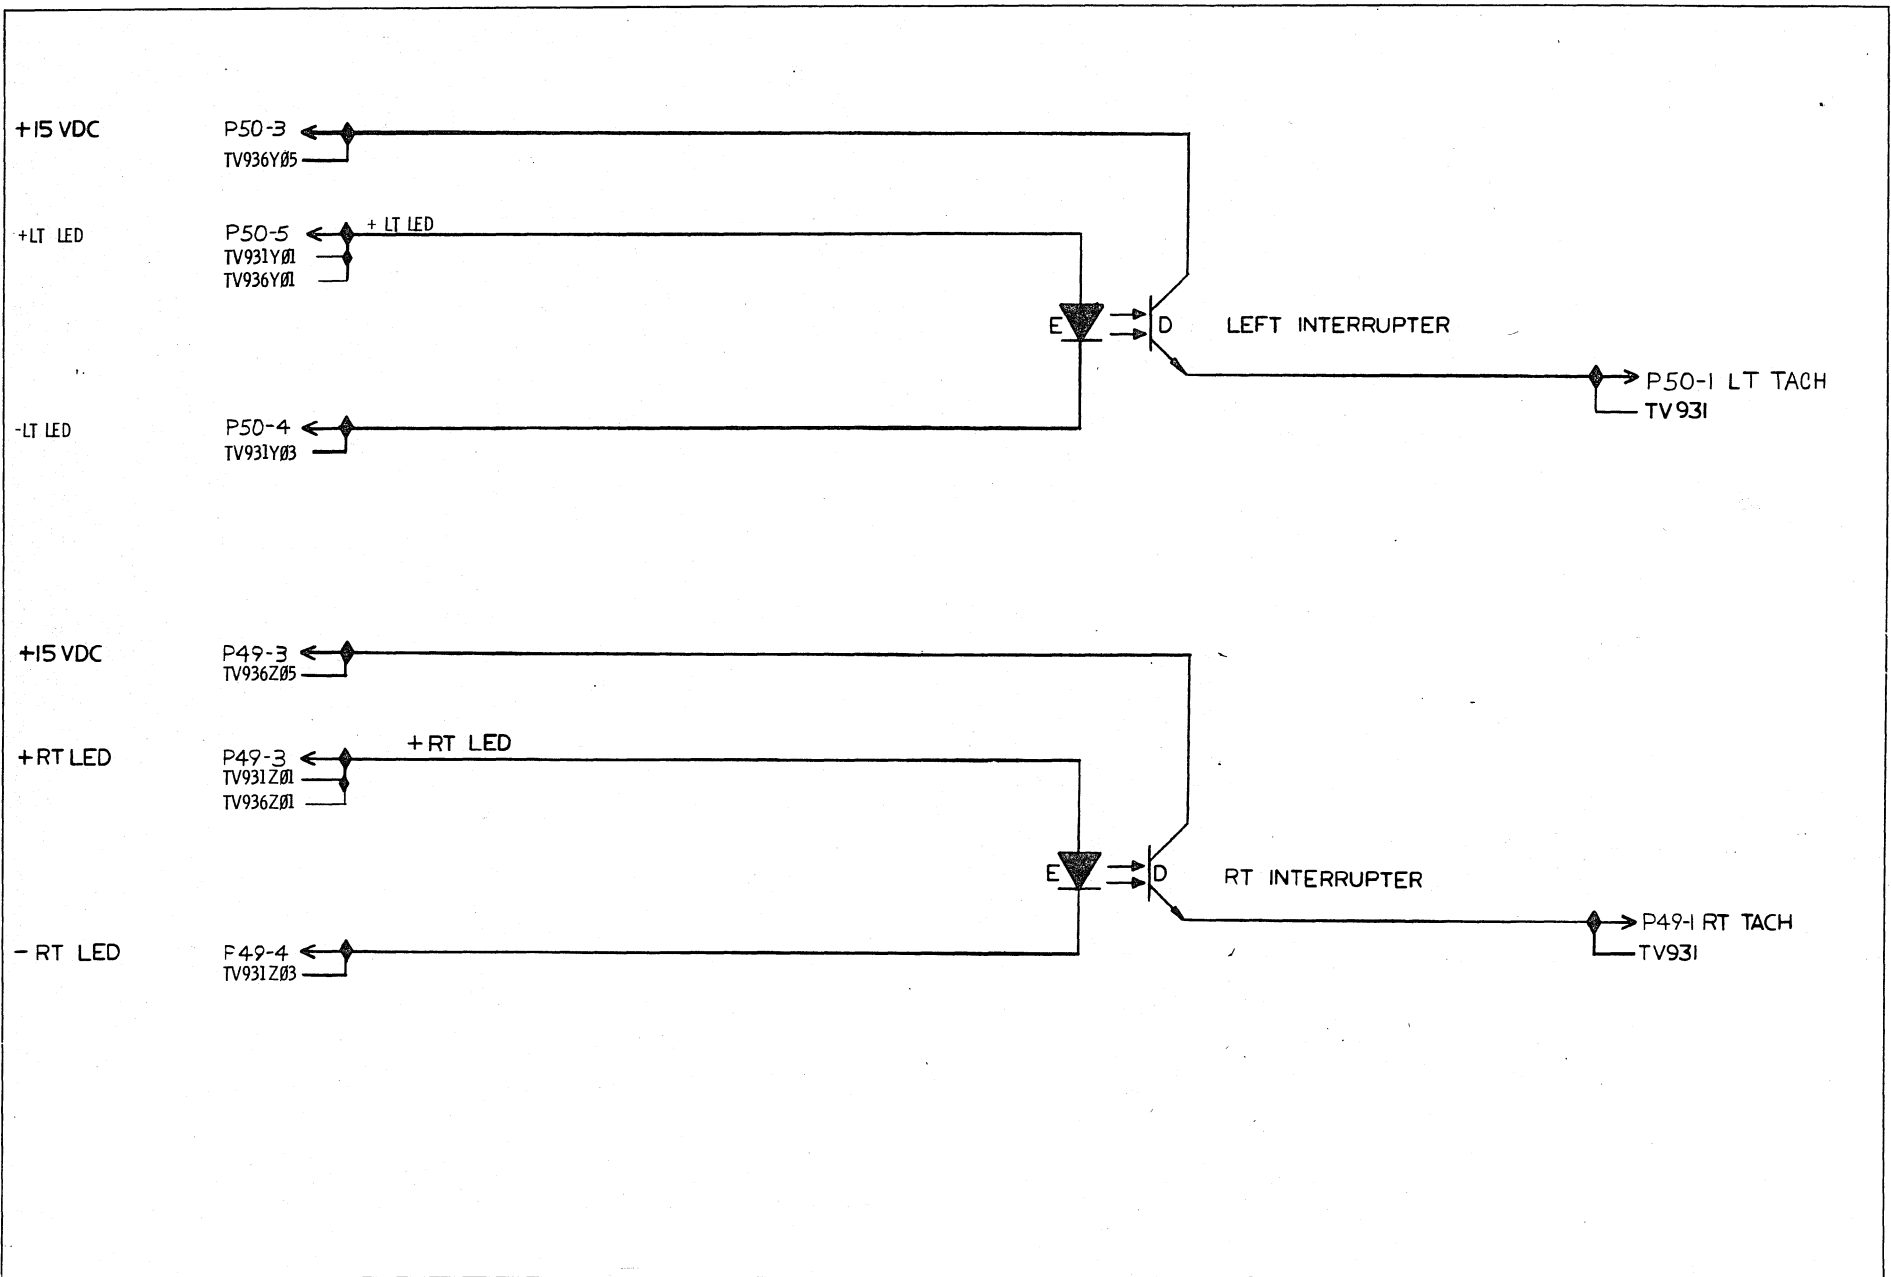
+15 VDC
P50-3
TV936YØ5

+LT LED
P50-5
+ LT LED
TV931YØ1
TV936YØ1

E
D
LEFT INTERRUPTER

P50-1 LT TACH
TV931

-LT LED
P50-4
TV931YØ3

+15 VDC
P49-3
TV936ZØ5

+RT LED
P49-3
+RT LED
TV931ZØ1
TV936ZØ1

E
D
RT INTERRUPTER

P49-1 RT TACH
TV931

- RT LED
F49-4
TV931ZØ3